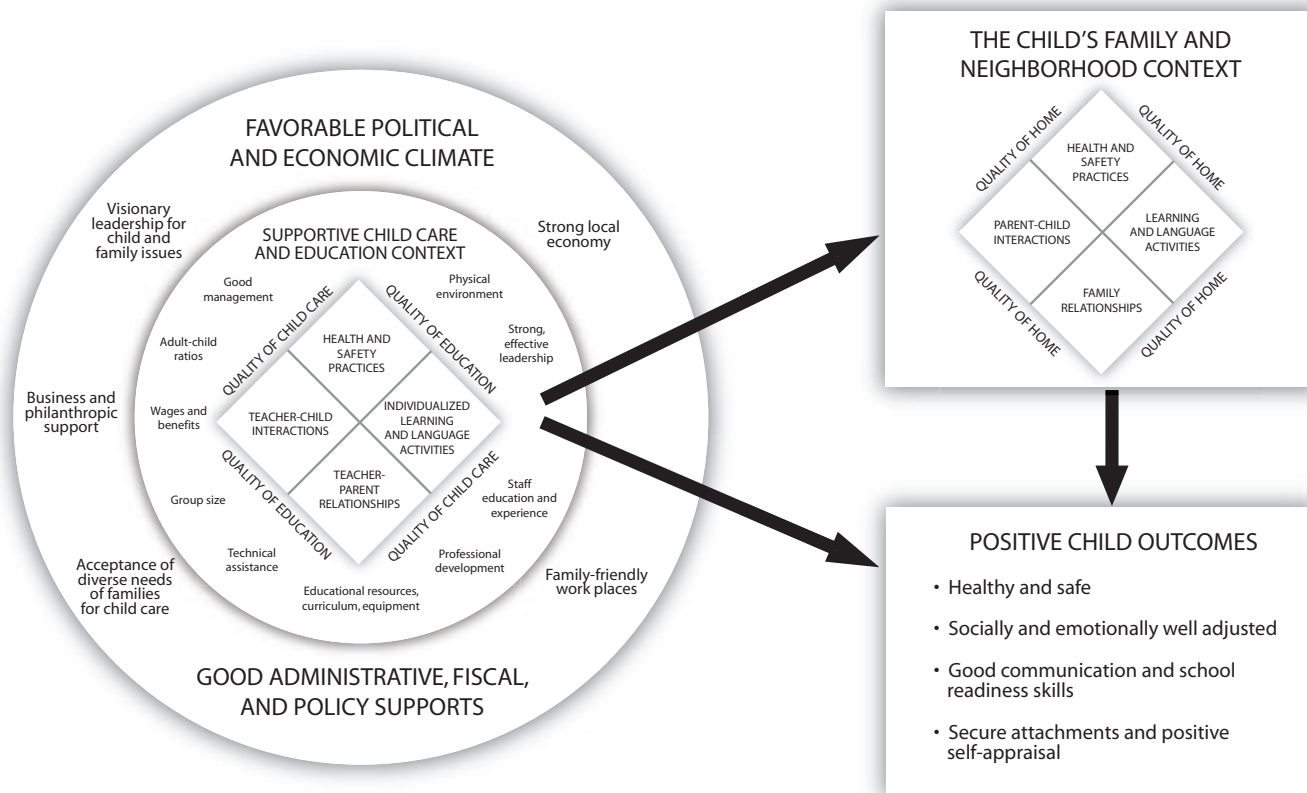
FAVORABLE POLITICAL AND ECONOMIC CLIMATE

Visionary leadership for child and family issues

Strong local economy

SUPPORTIVE CHILD CARE AND EDUCATION CONTEXT

Good management

Physical environment

QUALITY OF CHILD CARE

QUALITY OF EDUCATION

Adult-child ratios

Strong, effective leadership

HEALTH AND SAFETY PRACTICES

Business and philanthropic support

Wages and benefits

TEACHER-CHILD INTERACTIONS

INDIVIDUALIZED LEARNING AND LANGUAGE ACTIVITIES

TEACHER-PARENT RELATIONSHIPS

QUALITY OF EDUCATION

QUALITY OF CHILD CARE

Group size

Staff education and experience

Technical assistance

Professional development

Acceptance of diverse needs of families for child care

Educational resources, curriculum, equipment

Family-friendly work places

GOOD ADMINISTRATIVE, FISCAL, AND POLICY SUPPORTS

THE CHILD'S FAMILY AND NEIGHBORHOOD CONTEXT

QUALITY OF HOME

QUALITY OF HOME

HEALTH AND SAFETY PRACTICES

PARENT-CHILD INTERACTIONS

LEARNING AND LANGUAGE ACTIVITIES

FAMILY RELATIONSHIPS

QUALITY OF HOME

QUALITY OF HOME

POSITIVE CHILD OUTCOMES

• Healthy and safe

• Socially and emotionally well adjusted

• Good communication and school readiness skills

• Secure attachments and positive self-appraisal